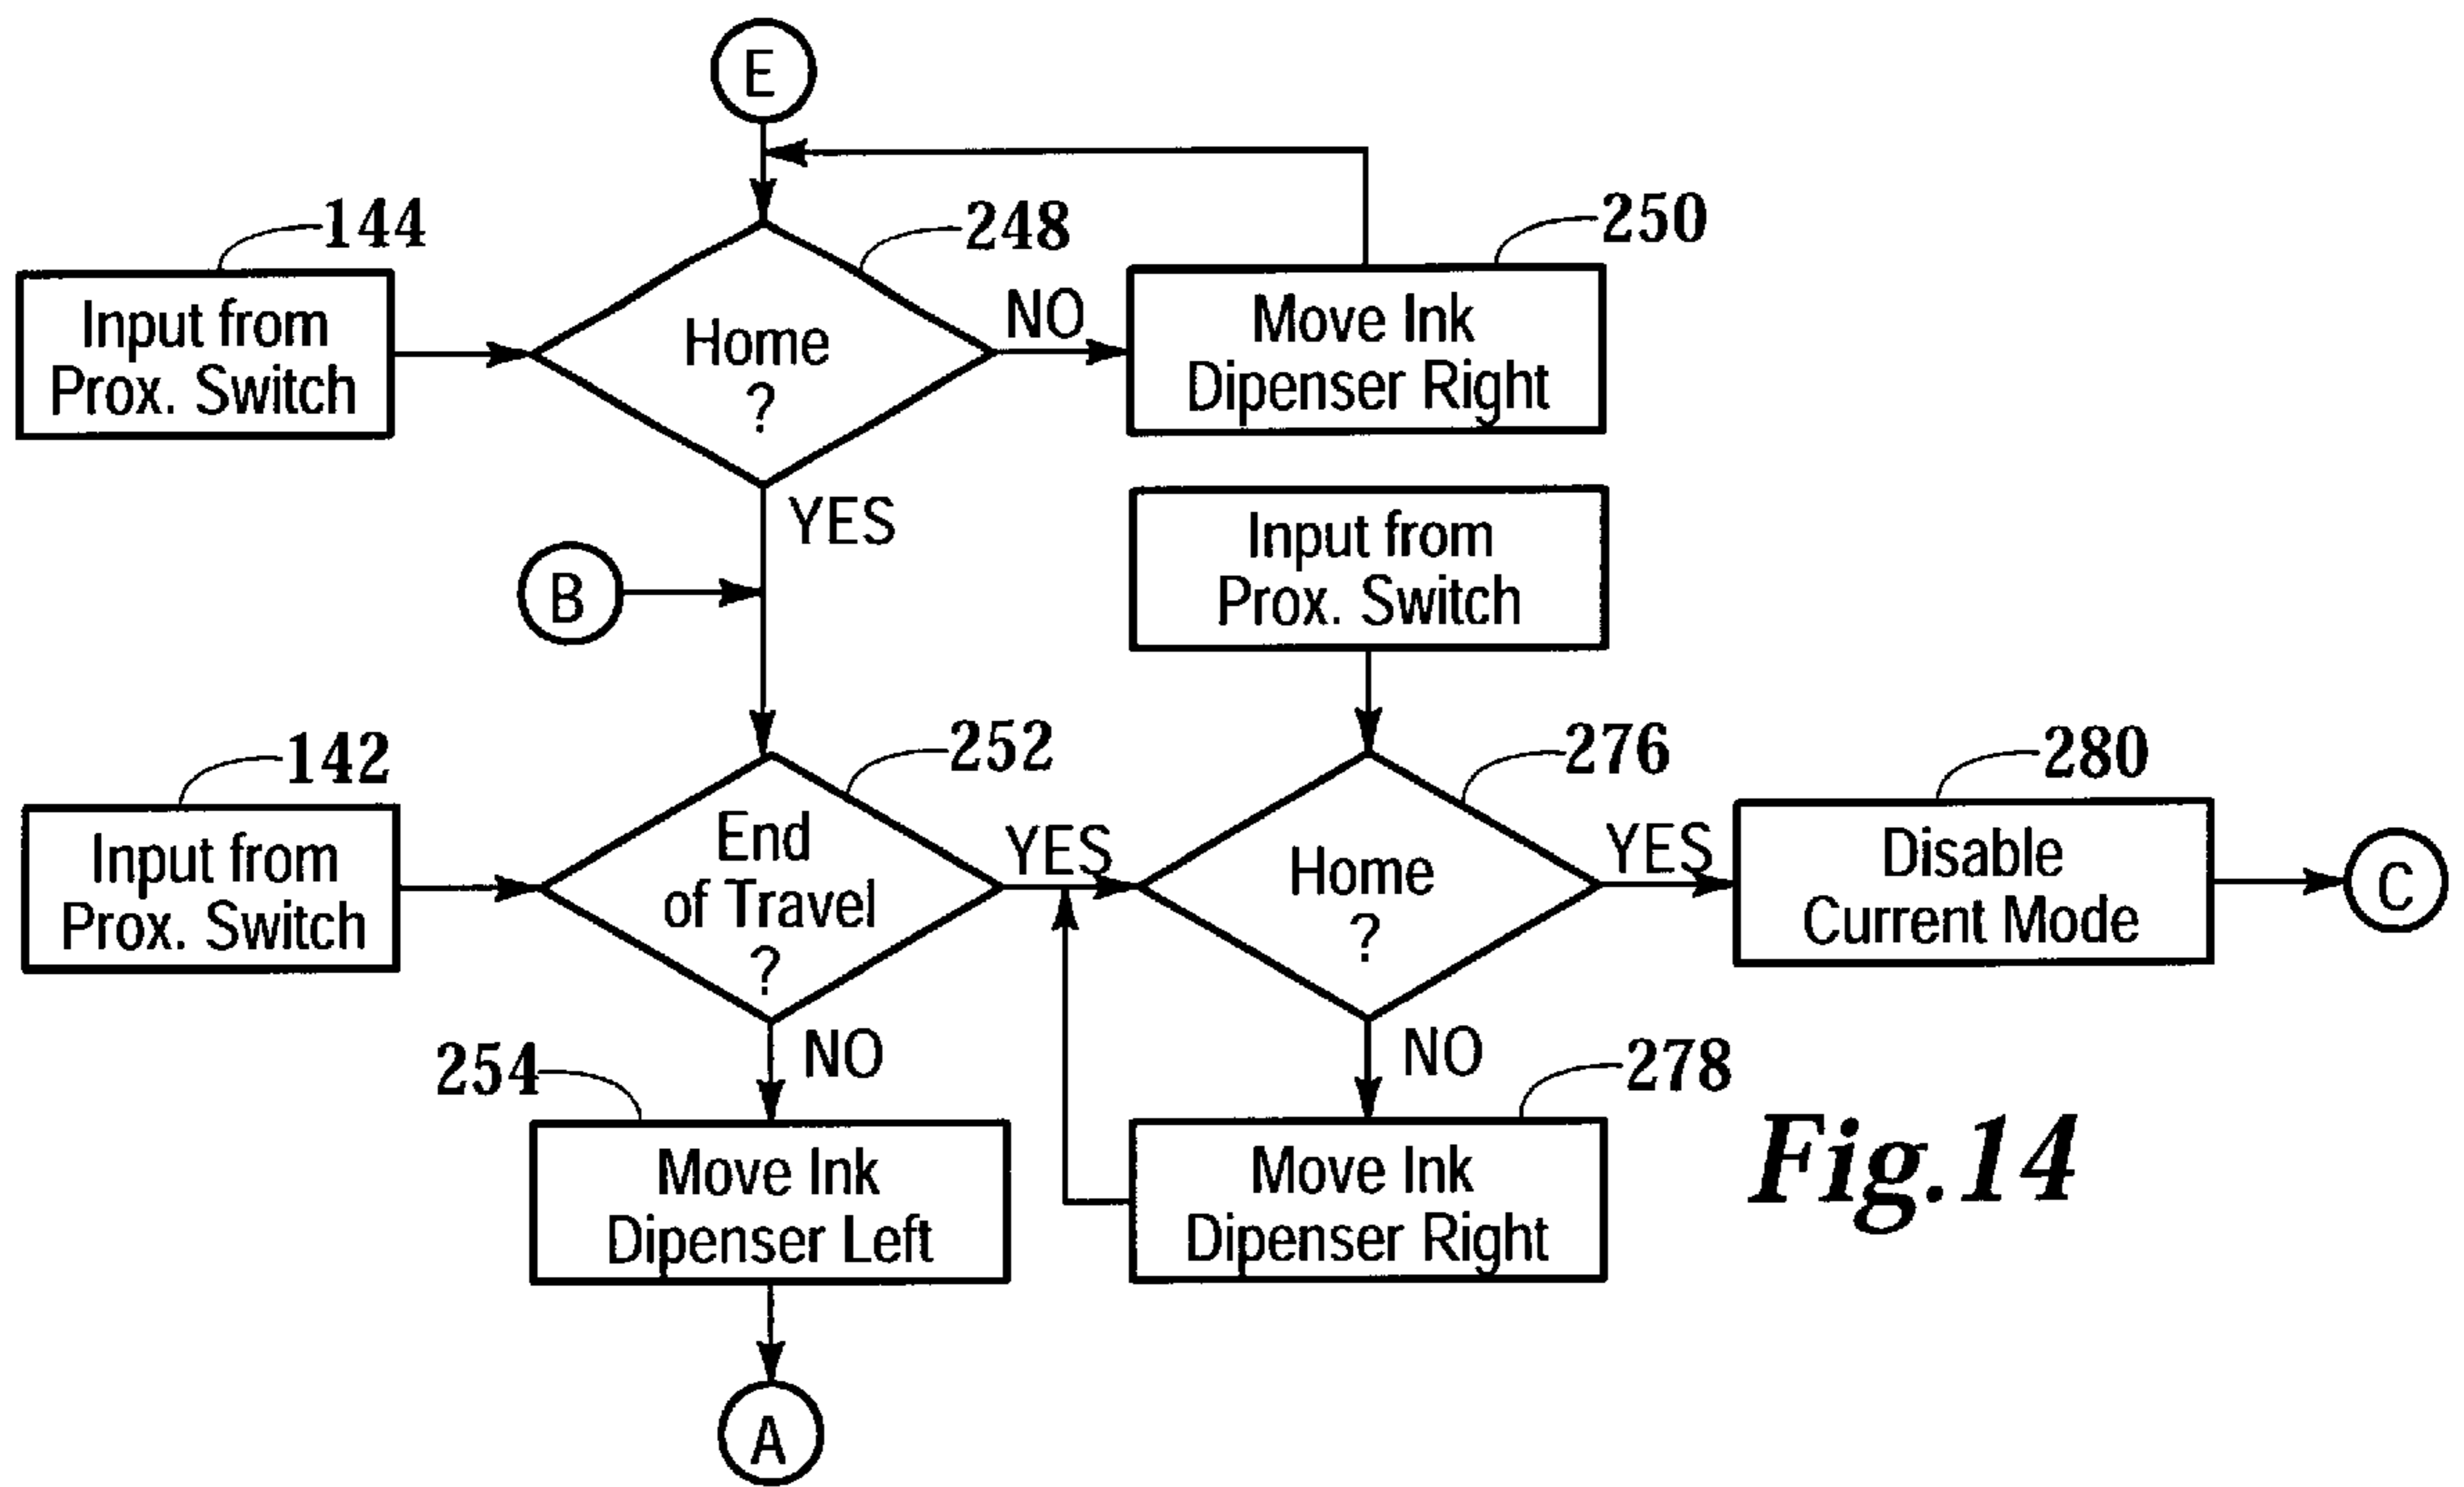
E

144

Input from Prox. Switch

248

Home ?

NO

250

Move Ink Dipenser Right

YES

B

Input from Prox. Switch

142

Input from Prox. Switch

252

End of Travel ?

YES

276

Home ?

YES

280

Disable Current Mode

C

NO

254

Move Ink Dipenser Left

A

NO

278

Move Ink Dipenser Right

Fig.14